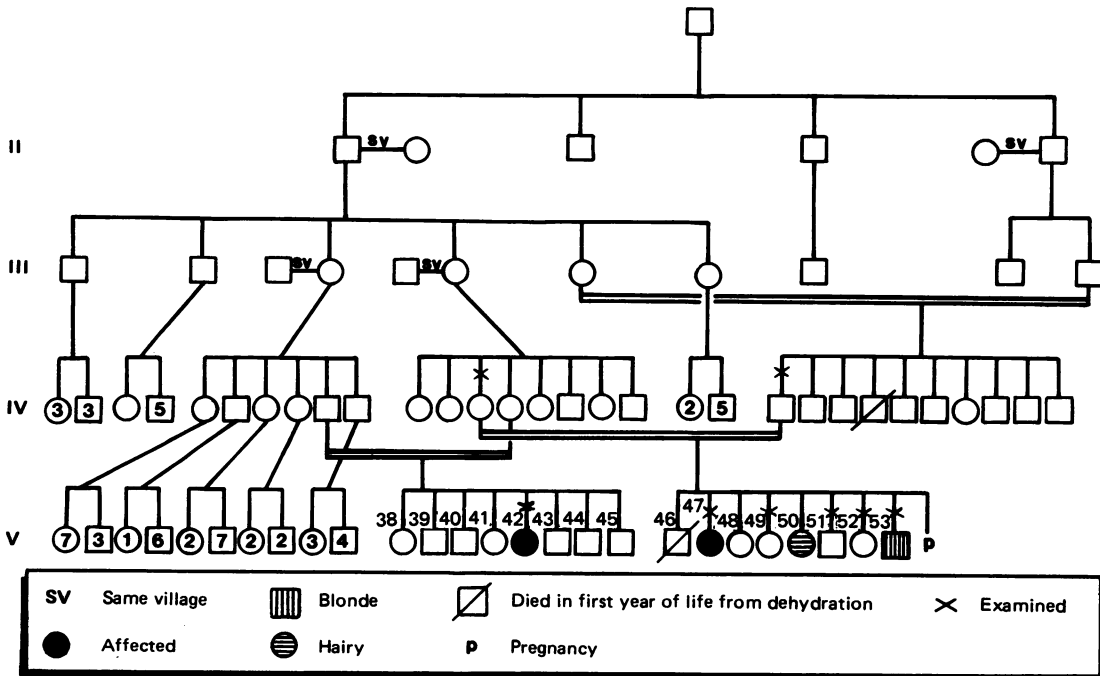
II
III
IV
V

sv
sv
sv
sv

3 3 5 2 5
7 3 1 6 2 7 2 2 3 4
38 39 40 41 42 43 44 45 46 47 48 49 50 51 52 53 p

SV Same village
Blonde
Died in first year of life from dehydration
Examined
Affected
Hairy
p Pregnancy